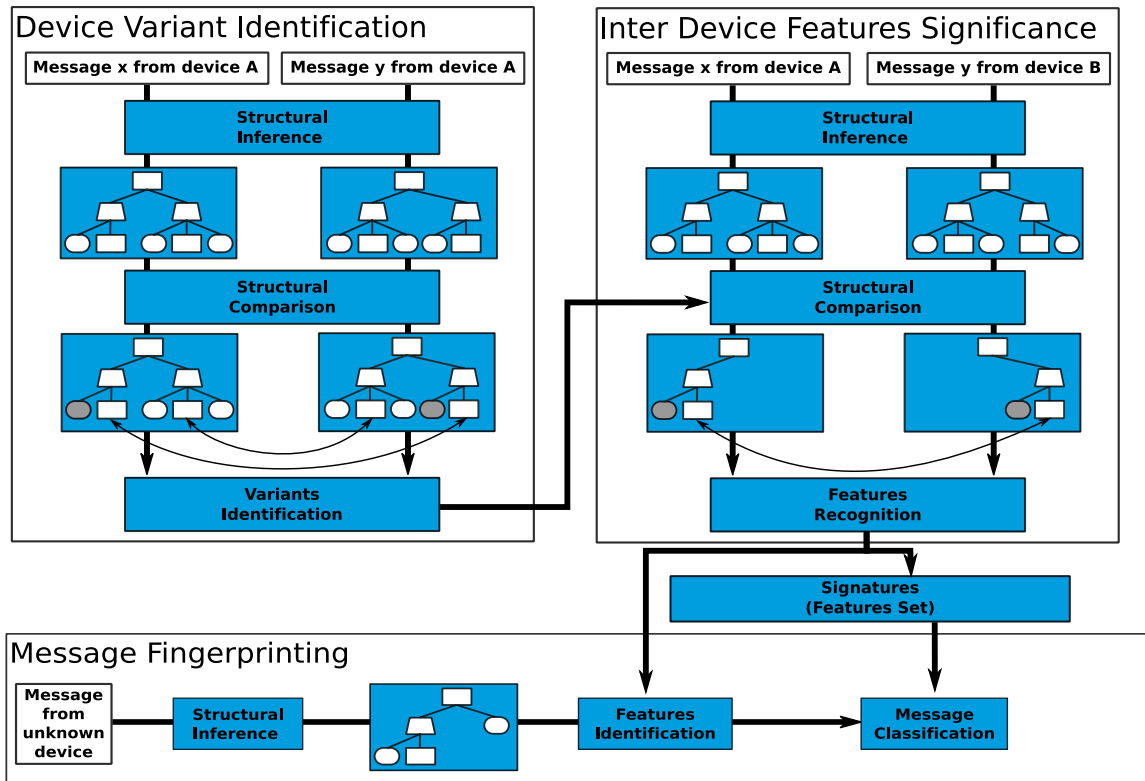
Device Variant Identification

Message x from device A

Message y from device A

Structural Inference

Structural Comparison

Variants Identification

Inter Device Features Significance

Message x from device A

Message y from device B

Structural Inference

Structural Comparison

Features Recognition

Signatures (Features Set)

Message Fingerprinting

Message from unknown device

Structural Inference

Features Identification

Message Classification